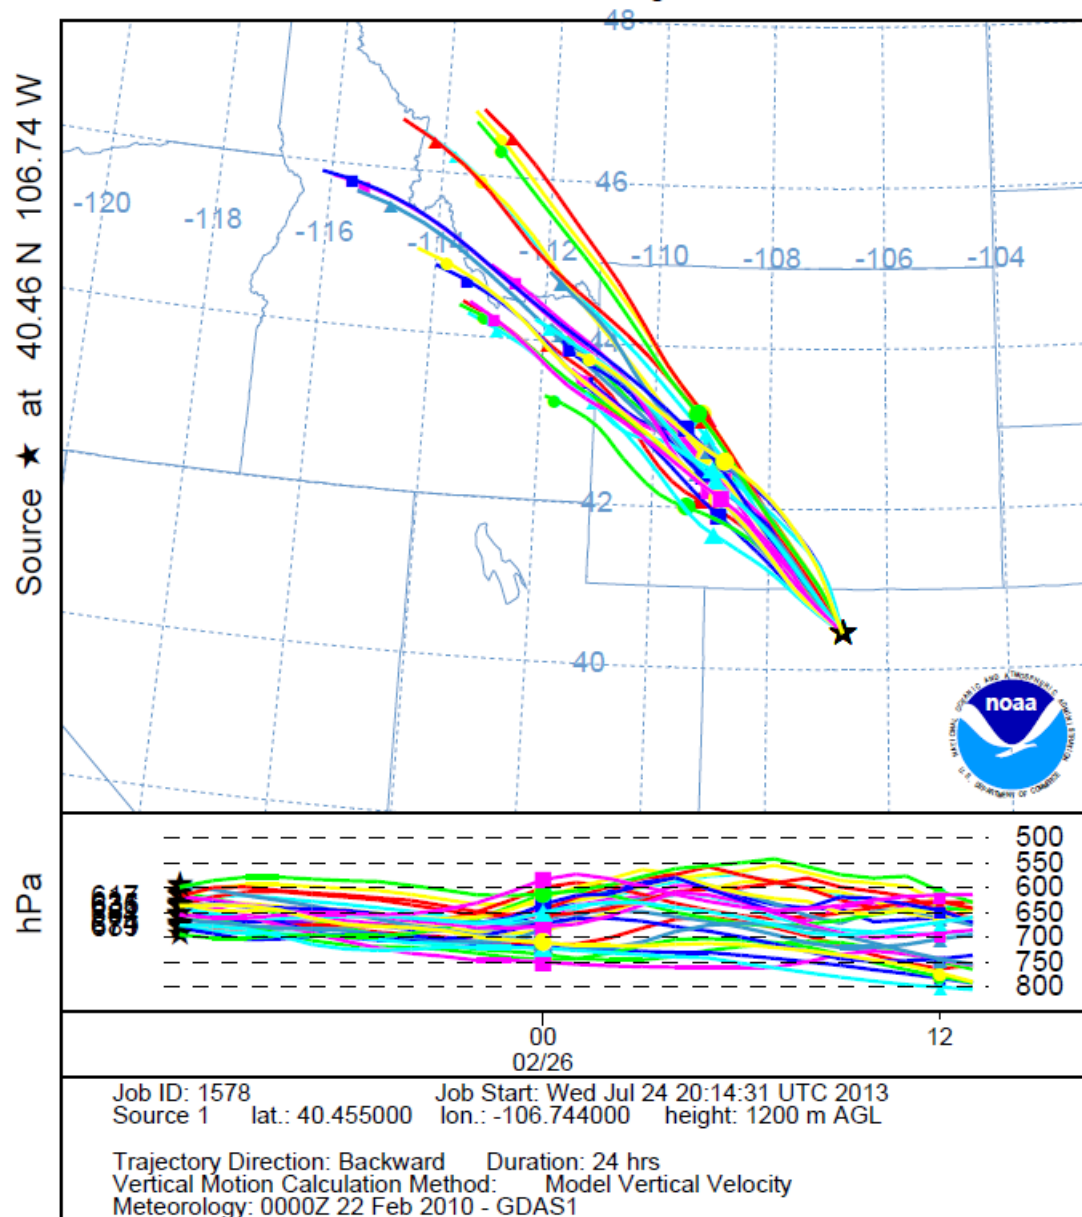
Source ★ at 40.46 N 106.74 W

48
46
44
42
40
-120
-118
-116
-114
-112
-110
-108
-106
-104

noaa
NATIONAL OCEANIC AND ATMOSPHERIC ADMINISTRATION
U.S. DEPARTMENT OF COMMERCE

hPa
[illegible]
500
550
600
650
700
750
800

00
02/26
12

Job ID: 1578 Job Start: Wed Jul 24 20:14:31 UTC 2013
Source 1 lat.: 40.455000 lon.: -106.744000 height: 1200 m AGL

Trajectory Direction: Backward Duration: 24 hrs
Vertical Motion Calculation Method: Model Vertical Velocity
Meteorology: 0000Z 22 Feb 2010 - GDAS1